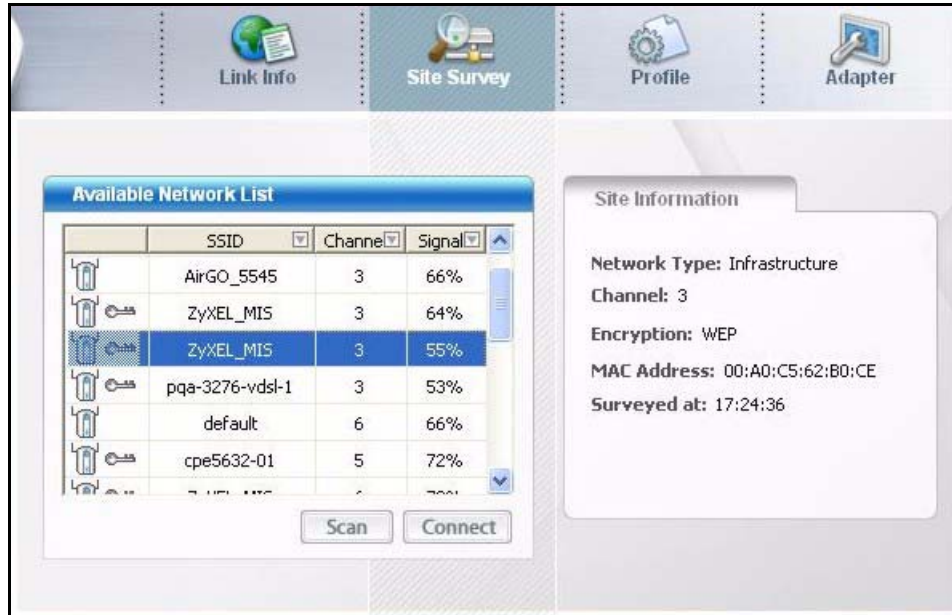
Link Info
Site Survey
Profile
Adapter

Available Network List

| | SSID | Channe | Signal |
|---|---|---|---|
| | AirGO_5545 | 3 | 66% |
| | ZyXEL_MIS | 3 | 64% |
| | ZyXEL_MIS | 3 | 55% |
| | pqa-3276-vdsl-1 | 3 | 53% |
| | default | 6 | 66% |
| | cpe5632-01 | 5 | 72% |
| | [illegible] | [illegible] | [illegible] |

Scan
Connect

Site Information

Network Type: Infrastructure
Channel: 3
Encryption: WEP
MAC Address: 00:A0:C5:62:B0:CE
Surveyed at: 17:24:36